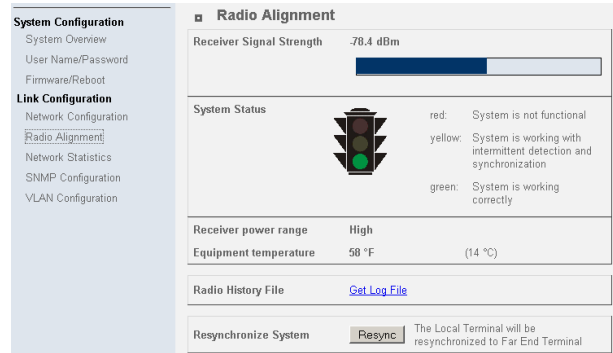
System Configuration
System Overview
User Name/Password
Firmware/Reboot
Link Configuration
Network Configuration
Radio Alignment
Network Statistics
SNMP Configuration
VLAN Configuration

Radio Alignment

| | | |
|---|---|---|
| Receiver Signal Strength | -78.4 dBm | |
| System Status | red: | System is not functional |
| | yellow: | System is working with intermittent detection and synchronization |
| | green: | System is working correctly |
| Receiver power range | High | |
| Equipment temperature | 58 °F | (14 °C) |
| Radio History File | Get Log File | |
| Resynchronize System | Resync | The Local Terminal will be resynchronized to Far End Terminal |